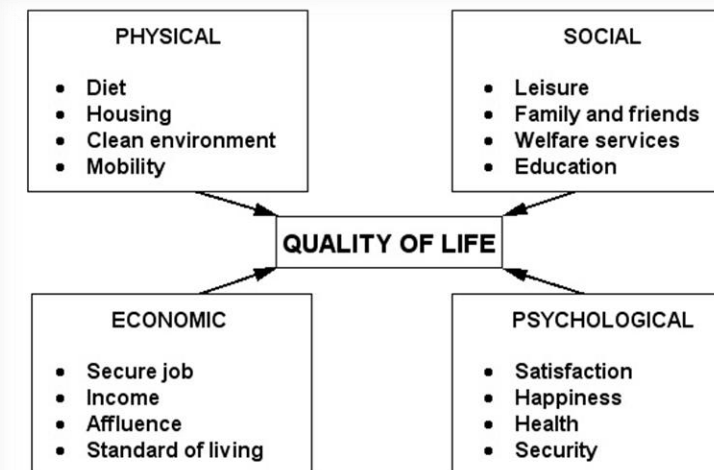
PHYSICAL

- Diet
- Housing
- Clean environment
- Mobility

SOCIAL

- Leisure
- Family and friends
- Welfare services
- Education

QUALITY OF LIFE

ECONOMIC

- Secure job
- Income
- Affluence
- Standard of living

PSYCHOLOGICAL

- Satisfaction
- Happiness
- Health
- Security